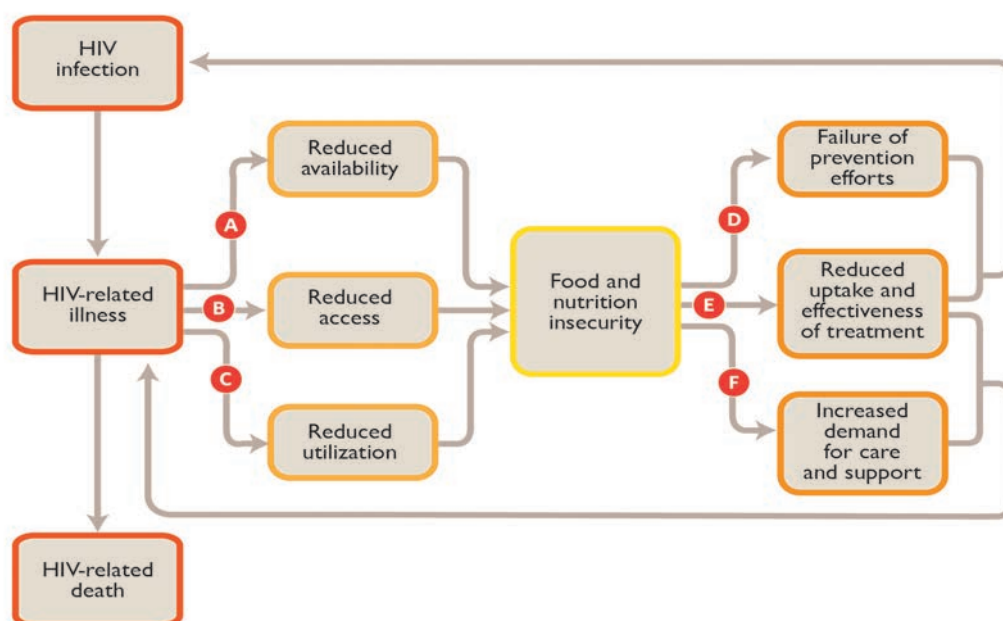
HIV infection

HIV-related illness

HIV-related death

A

B

C

Reduced availability

Reduced access

Reduced utilization

Food and nutrition insecurity

D

E

F

Failure of prevention efforts

Reduced uptake and effectiveness of treatment

Increased demand for care and support